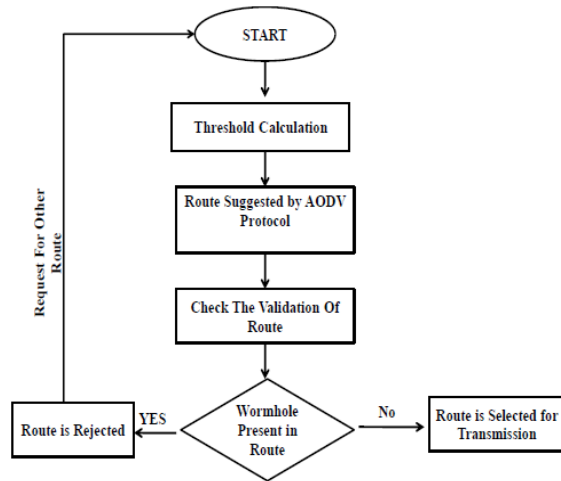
START

Threshold Calculation

Route Suggested by AODV Protocol

Check The Validation Of Route

Wormhole Present in Route

YES

Route is Rejected

No

Route is Selected for Transmission

Request For Other Route